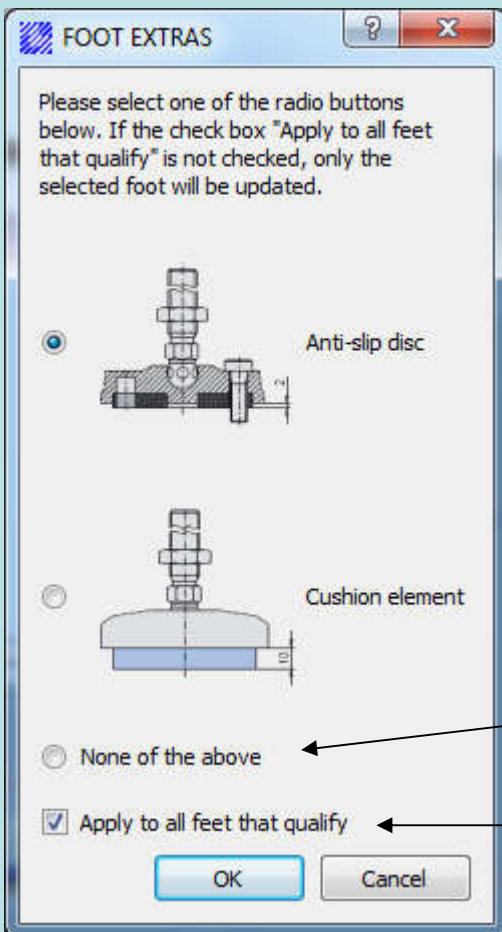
FOOT EXTRAS

?

x

Please select one of the radio buttons below. If the check box "Apply to all feet that qualify" is not checked, only the selected foot will be updated.

2

Anti-slip disc

10

Cushion element

None of the above

Apply to all feet that qualify

OK

Cancel